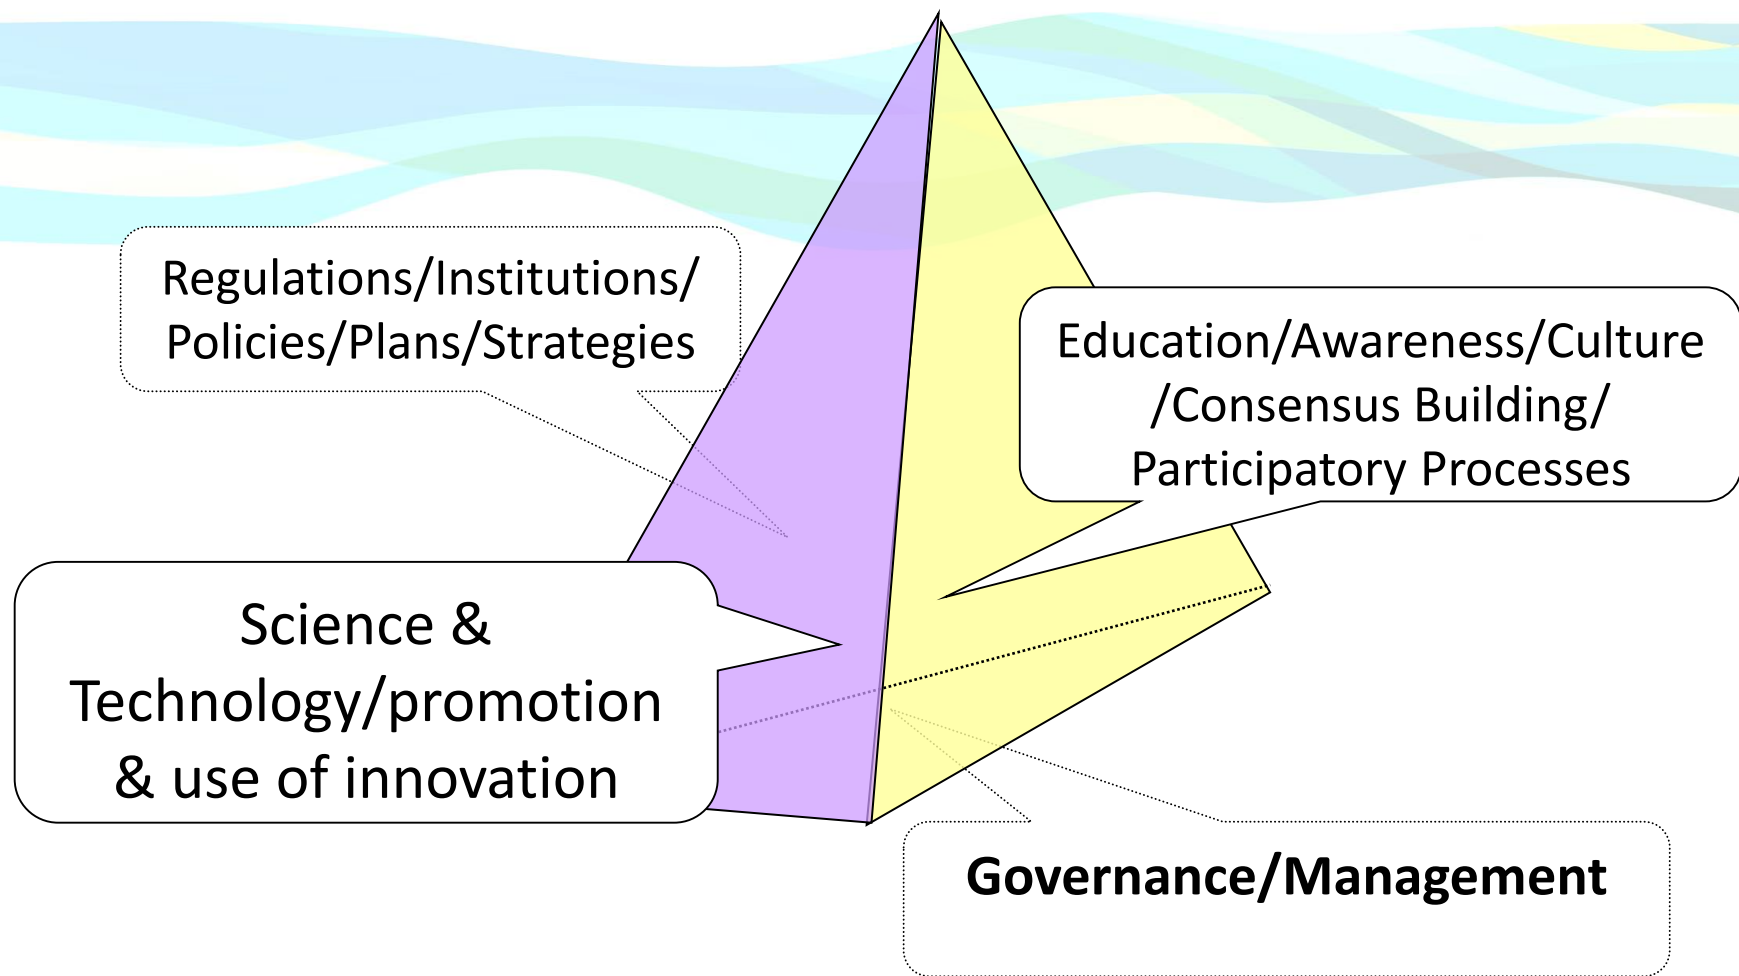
Regulations/Institutions/ Policies/Plans/Strategies

Education/Awareness/Culture /Consensus Building/ Participatory Processes

Science & Technology/promotion & use of innovation

**Governance/Management**